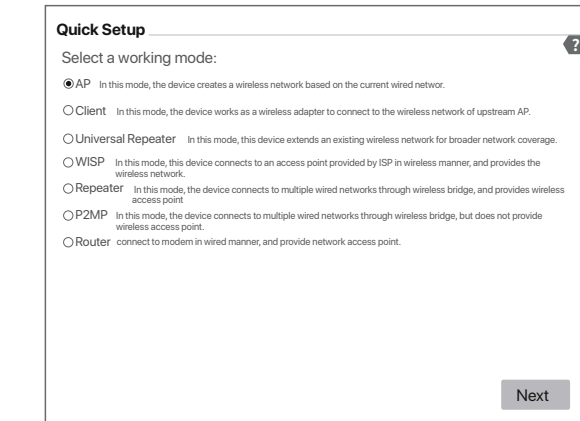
Quick Setup

Select a working mode:

AP In this mode, the device creates a wireless network based on the current wired networ.

Client In this mode, the device works as a wireless adapter to connect to the wireless network of upstream AP.

Universal Repeater In this mode, this device extends an existing wireless network for broader network coverage.

WISP In this mode, this device connects to an access point provided by ISP in wireless manner, and provides the wireless network.

Repeater In this mode, the device connects to multiple wired networks through wireless bridge, and provides wireless access point

P2MP In this mode, the device connects to multiple wired networks through wireless bridge, but does not provide wireless access point.

Router connect to modem in wired manner, and provide network access point.

Next